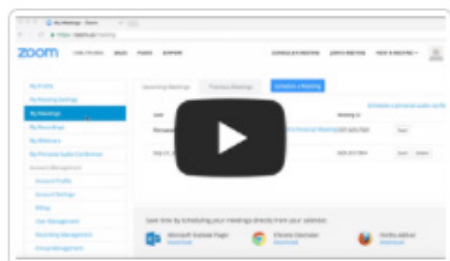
zoom

My Profile
My Meeting Settings
My Meetings
My Recordings
My Webinars
My Personal Audio Conference

Upcoming Meetings
Previous Meetings
Schedule a Meeting

Save time by scheduling your meetings directly from your calendar.
Microsoft Outlook Plugin
Download
Chrome Extension
Download
Firefox Add-on
Download